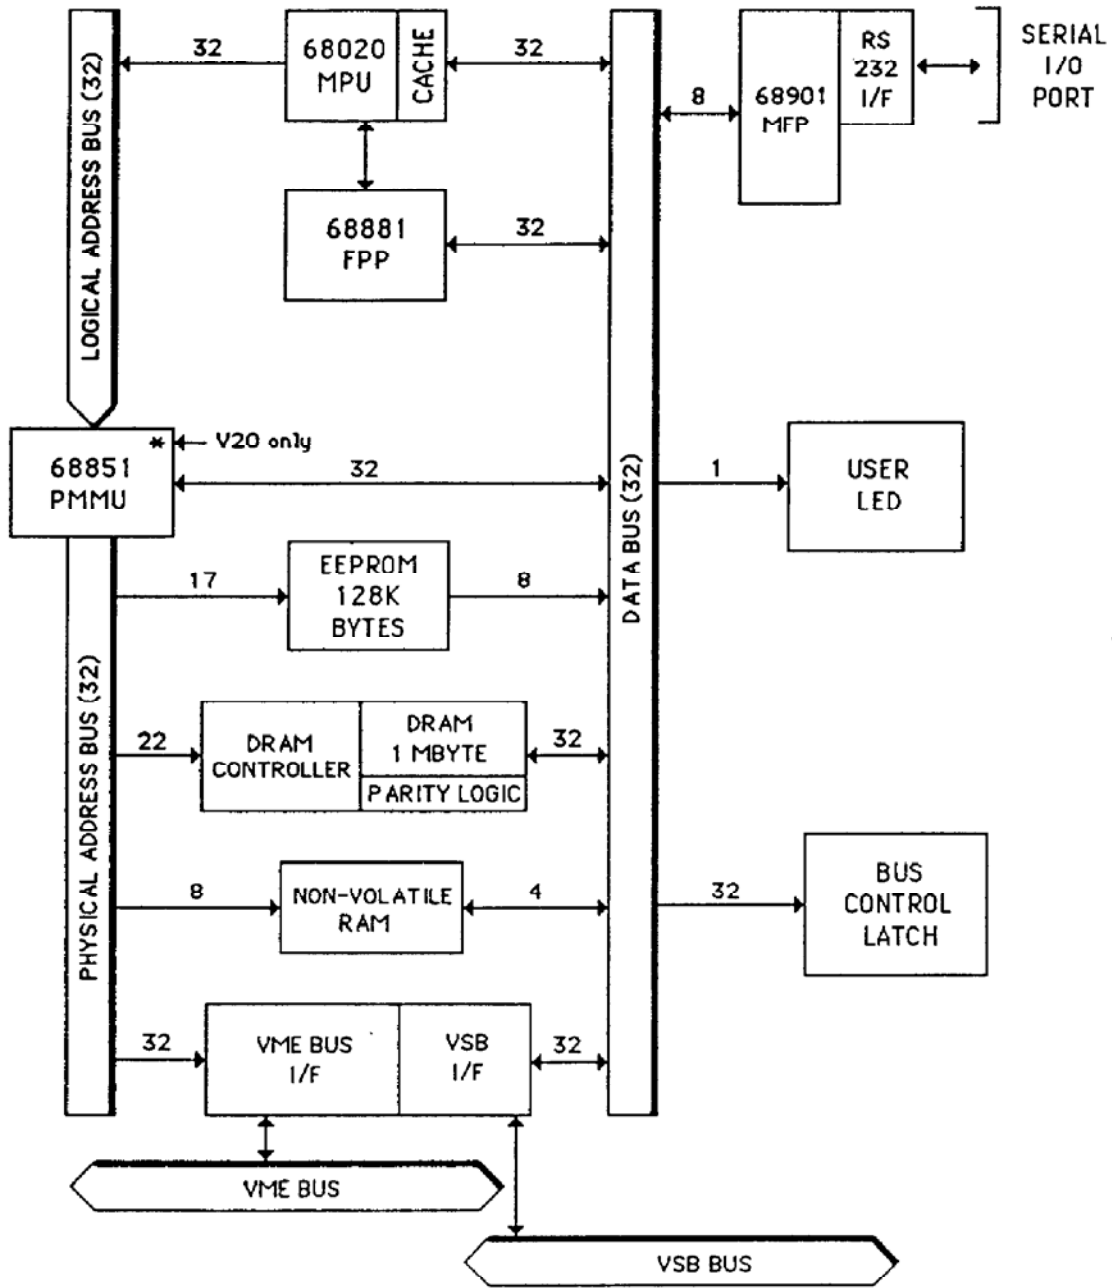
32
68020
MPU
CACHE
32
RS
232
I/F
SERIAL
I/O
PORT
8
68901
MFP
LOGICAL ADDRESS BUS (32)
68881
FPP
32
68851
PMMU
*
V20 only
32
DATA BUS (32)
1
USER
LED
17
EEPROM
128K
BYTES
8
PHYSICAL ADDRESS BUS (32)
22
DRAM
CONTROLLER
DRAM
1 MBYTE
PARITY LOGIC
32
8
NON-VOLATILE
RAM
4
32
BUS
CONTROL
LATCH
32
VME BUS
I/F
VSB
I/F
32
VME BUS
VSB BUS